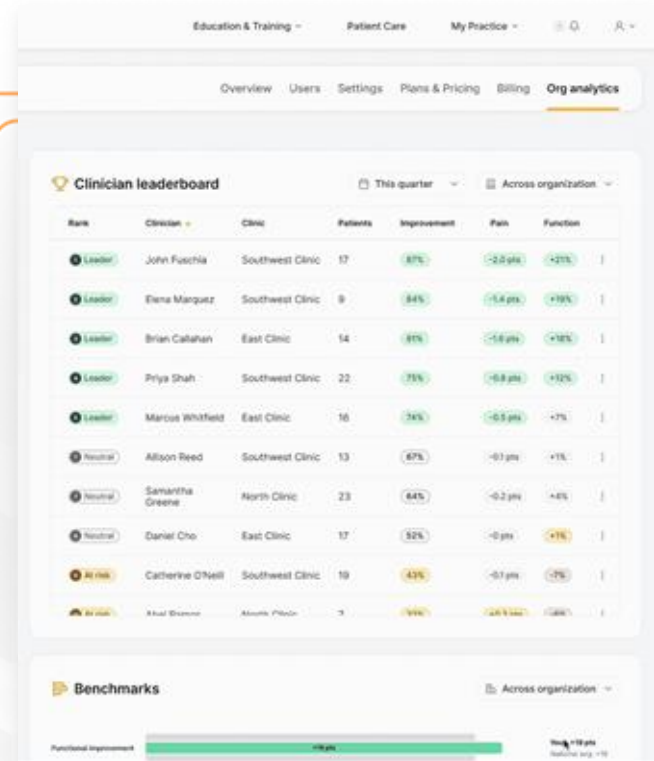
Education & Training ⌄ Patient Care My Practice ⌄

Overview Users Settings Plans & Pricing Billing Org analytics

Clinician leaderboard

This quarter ⌄ Across organization ⌄

| Rank | Clinician | Clinic | Patients | Improvement | Pain | Function |
|---|---|---|---|---|---|---|
| Leader | John Fuschia | Southwest Clinic | 17 | 87% | -2.0 pts | +21% |
| Leader | Elena Marquez | Southwest Clinic | 9 | 84% | -1.4 pts | +19% |
| Leader | Brian Callahan | East Clinic | 14 | 81% | -1.6 pts | +18% |
| Leader | Priya Shah | Southwest Clinic | 22 | 75% | -0.8 pts | +12% |
| Leader | Marcus Whitfield | East Clinic | 16 | 74% | -0.5 pts | +7% |
| Neutral | Allison Reed | Southwest Clinic | 13 | 67% | -0.1 pts | +1% |
| Neutral | Samantha Greene | North Clinic | 23 | 64% | -0.2 pts | +4% |
| Neutral | Daniel Cho | East Clinic | 17 | 52% | -0 pts | +1% |
| At risk | Catherine O'Neill | Southwest Clinic | 19 | 43% | -0.1 pts | -7% |
| At risk | Abel Ramos | North Clinic | 7 | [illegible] | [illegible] | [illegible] |

Benchmarks

Across organization ⌄

Functional improvement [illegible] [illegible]